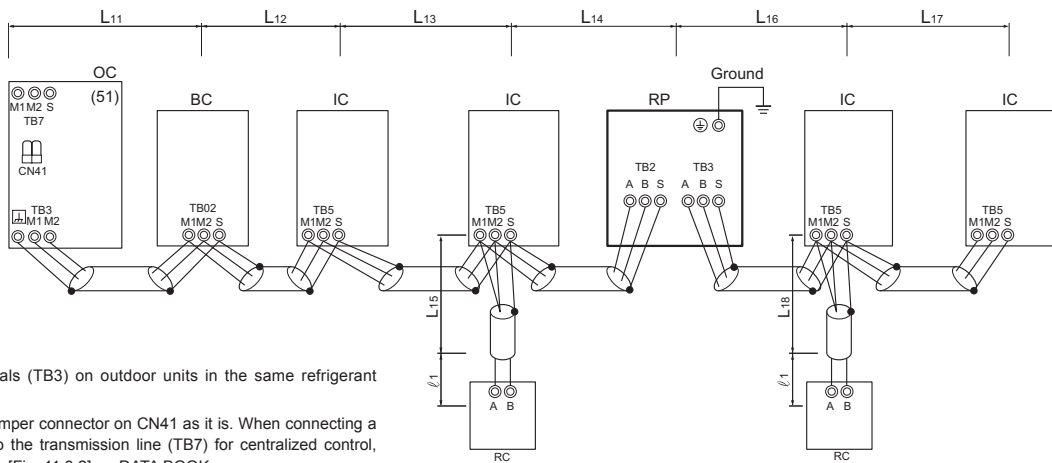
$L_{11}$ $L_{12}$ $L_{13}$ $L_{14}$ $L_{16}$ $L_{17}$

OC
(51)
M1M2 S
TB7
CN41
TB3
M1 M2

BC
TB02
M1M2 S

IC
TB5
M1M2 S

IC
TB5
M1M2 S

Ground

RP
TB2
A B S
TB3
A B S

IC
TB5
M1M2 S

IC
TB5
M1M2 S

$L_{15}$
$\ell_1$
A B
RC

$L_{18}$
$\ell_1$
A B
RC

als (TB3) on outdoor units in the same refrigerant

mper connector on CN41 as it is. When connecting a
o the transmission line (TB7) for centralized control,
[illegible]